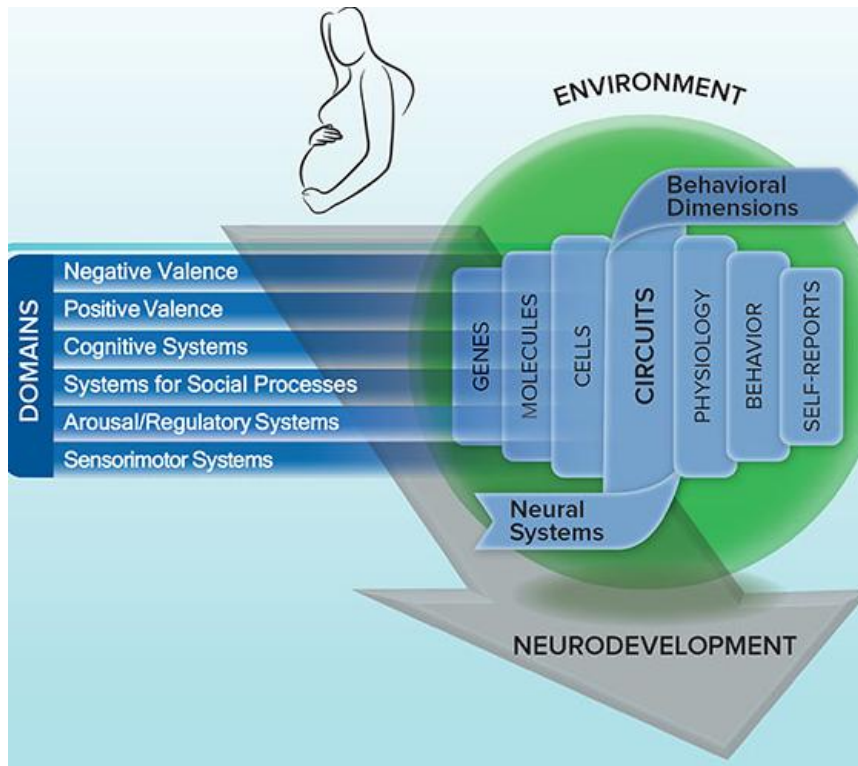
ENVIRONMENT

Behavioral Dimensions

DOMAINS

Negative Valence
Positive Valence
Cognitive Systems
Systems for Social Processes
Arousal/Regulatory Systems
Sensorimotor Systems

GENES
MOLECULES
CELLS
CIRCUITS
PHYSIOLOGY
BEHAVIOR
SELF-REPORTS

Neural Systems

NEURODEVELOPMENT